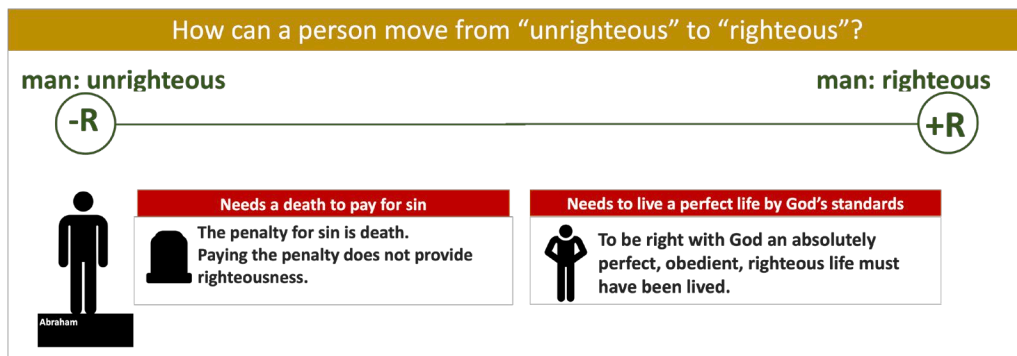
How can a person move from “unrighteous” to “righteous”?

man: unrighteous

man: righteous

-R

+R

Abraham

Needs a death to pay for sin

The penalty for sin is death. Paying the penalty does not provide righteousness.

Needs to live a perfect life by God’s standards

To be right with God an absolutely perfect, obedient, righteous life must have been lived.